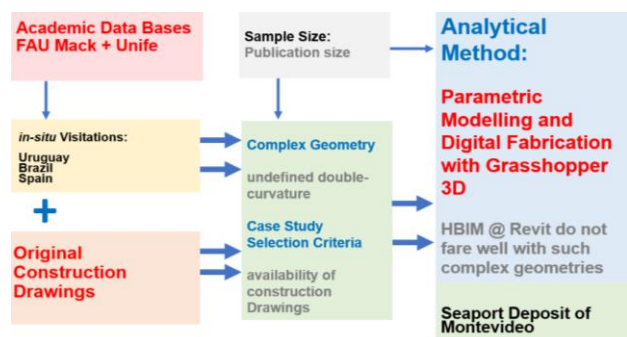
Academic Data Bases FAU Mack + Unife

Sample Size:
Publication size

Analytical Method:

Parametric Modelling and Digital Fabrication with Grasshopper 3D

in-situ Visitations:
Uruguay
Brazil
Spain

+

Complex Geometry

undefined double-curvature

Case Study Selection Criteria

availability of construction Drawings

Original Construction Drawings

HBIM @ Revit do not fare well with such complex geometries

Seaport Deposit of Montevideo